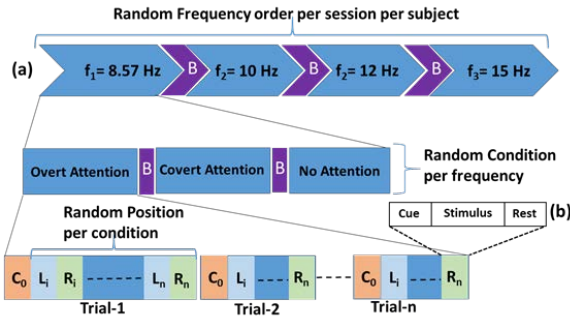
Random Frequency order per session per subject

(a) $f_1$= 8.57 Hz B $f_2$= 10 Hz B $f_2$= 12 Hz B $f_3$= 15 Hz

Overt Attention B Covert Attention B No Attention

Random Condition per frequency

Cue Stimulus Rest (b)

Random Position per condition

$C_0$ $L_i$ $R_i$ ------ $L_n$ $R_n$

Trial-1

$C_0$ $L_i$ $R_n$

Trial-2

$C_0$ $L_i$ $R_n$

Trial-n